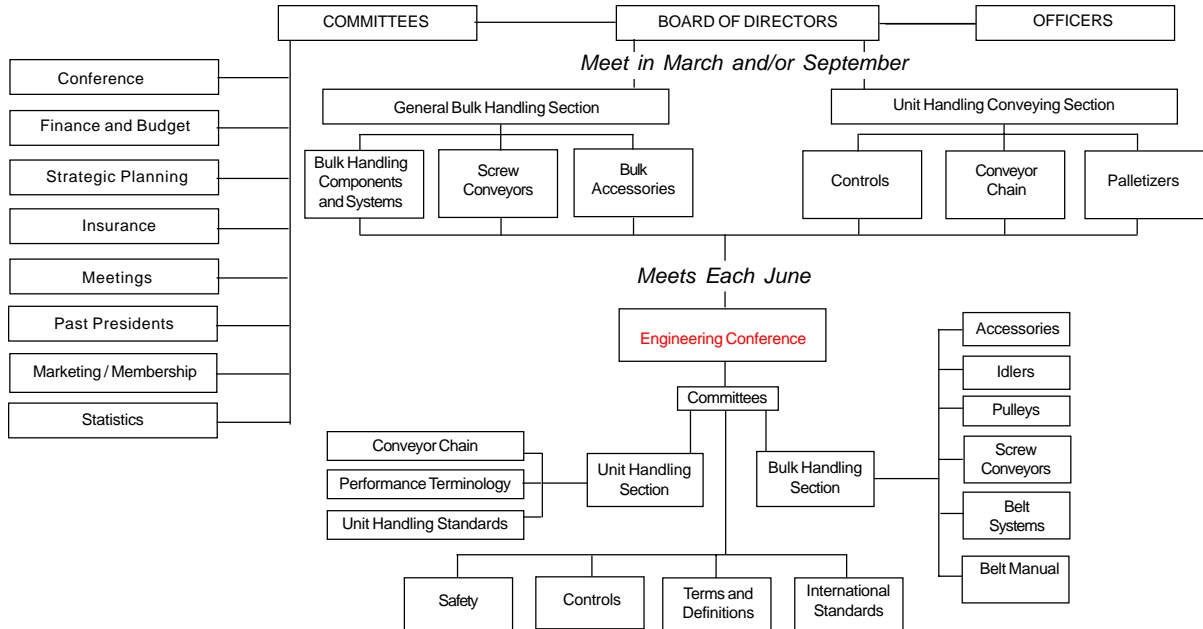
COMMITTEES

BOARD OF DIRECTORS

OFFICERS

Meet in March and/or September

Conference

Finance and Budget

Strategic Planning

Insurance

Meetings

Past Presidents

Marketing / Membership

Statistics

General Bulk Handling Section

Bulk Handling Components and Systems

Screw Conveyors

Bulk Accessories

Unit Handling Conveying Section

Controls

Conveyor Chain

Palletizers

Meets Each June

Engineering Conference

Committees

Conveyor Chain

Performance Terminology

Unit Handling Standards

Unit Handling Section

Bulk Handling Section

Accessories

Idlers

Pulleys

Screw Conveyors

Belt Systems

Belt Manual

Safety

Controls

Terms and Definitions

International Standards